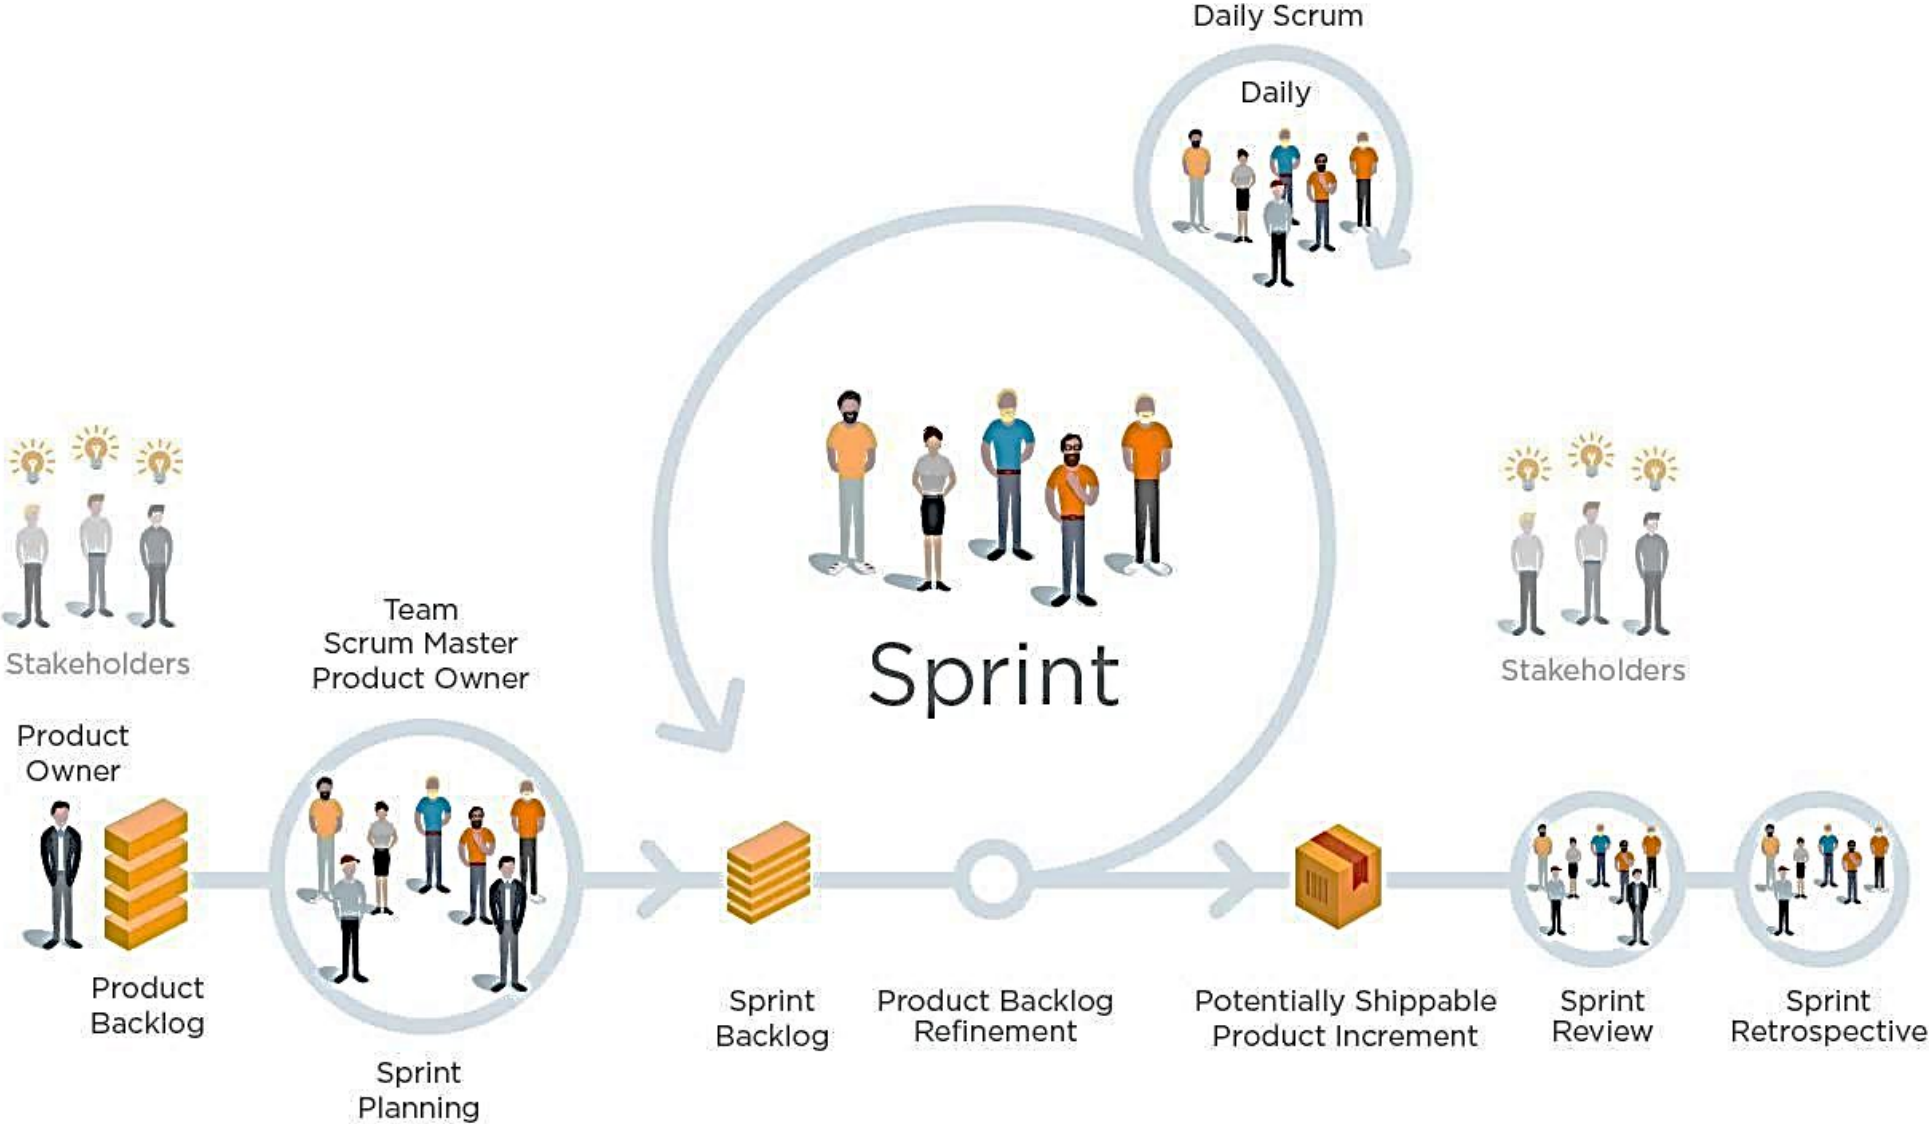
Daily Scrum

Daily

Sprint

Stakeholders

Team
Scrum Master
Product Owner

Stakeholders

Product Owner

Product Backlog

Sprint Planning

Sprint Backlog

Product Backlog Refinement

Potentially Shippable Product Increment

Sprint Review

Sprint Retrospective